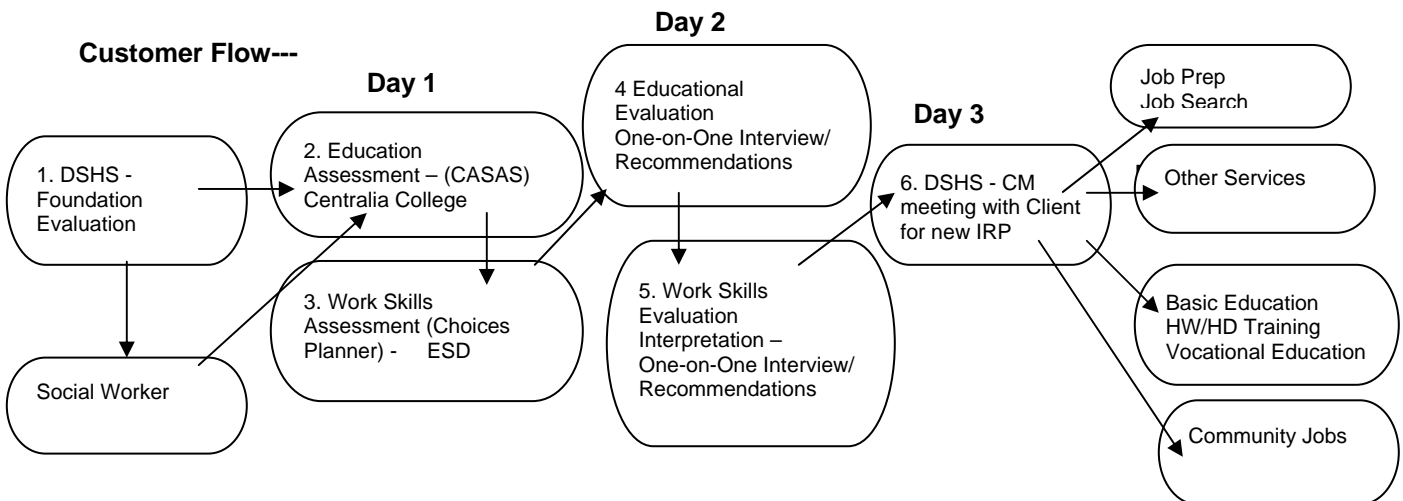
Customer Flow---

Day 1

Day 2

Day 3

1. DSHS - Foundation Evaluation

Social Worker

2. Education Assessment – (CASAS) Centralia College

3. Work Skills Assessment (Choices Planner) - ESD

4 Educational Evaluation One-on-One Interview/ Recommendations

5. Work Skills Evaluation Interpretation – One-on-One Interview/ Recommendations

6. DSHS - CM meeting with Client for new IRP

Job Prep Job Search

Other Services

Basic Education HW/HD Training Vocational Education

Community Jobs